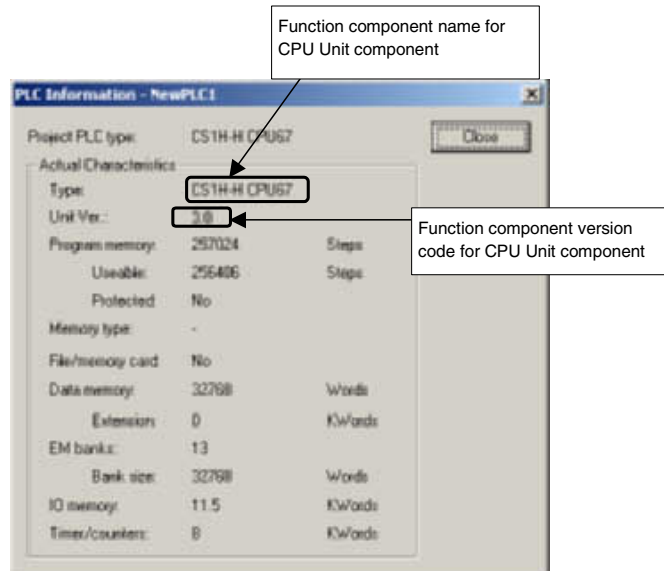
Function component name for CPU Unit component

PLC Information - NewPLC1

Project PLC type: CS1H-H CPU67

Close

Actual Characteristics

Type: CS1H-H CPU67

Unit Ver.: 3.0

Function component version code for CPU Unit component

Program memory: 257024 Steps

Useable: 256486 Steps

Protected: No

Memory type: -

File/memory card: No

Data memory: 32768 Words

Extension: 0 KWords

EM banks: 13

Bank size: 32768 Words

IO memory: 11.5 KWords

Timer/counters: 8 KWords